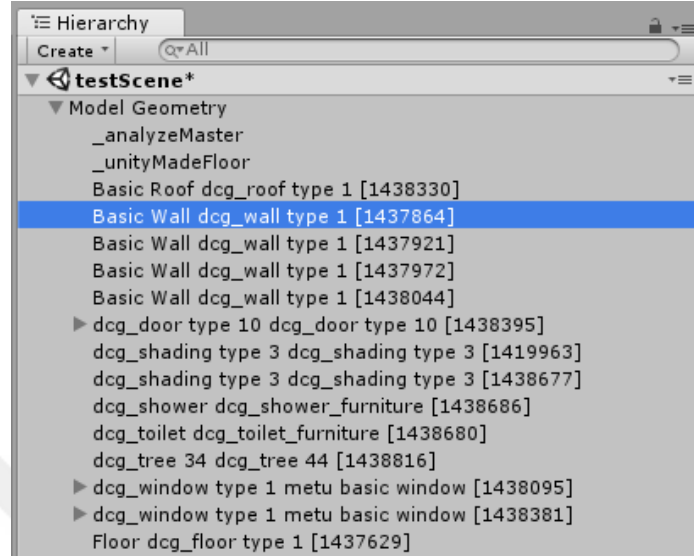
Hierarchy
Create
Q▾All
testScene*
Model Geometry
_analyzeMaster
_unityMadeFloor
Basic Roof dcg_roof type 1 [1438330]
Basic Wall dcg_wall type 1 [1437864]
Basic Wall dcg_wall type 1 [1437921]
Basic Wall dcg_wall type 1 [1437972]
Basic Wall dcg_wall type 1 [1438044]
dcg_door type 10 dcg_door type 10 [1438395]
dcg_shading type 3 dcg_shading type 3 [1419963]
dcg_shading type 3 dcg_shading type 3 [1438677]
dcg_shower dcg_shower_furniture [1438686]
dcg_toilet dcg_toilet_furniture [1438680]
dcg_tree 34 dcg_tree 44 [1438816]
dcg_window type 1 metu basic window [1438095]
dcg_window type 1 metu basic window [1438381]
Floor dcg_floor type 1 [1437629]